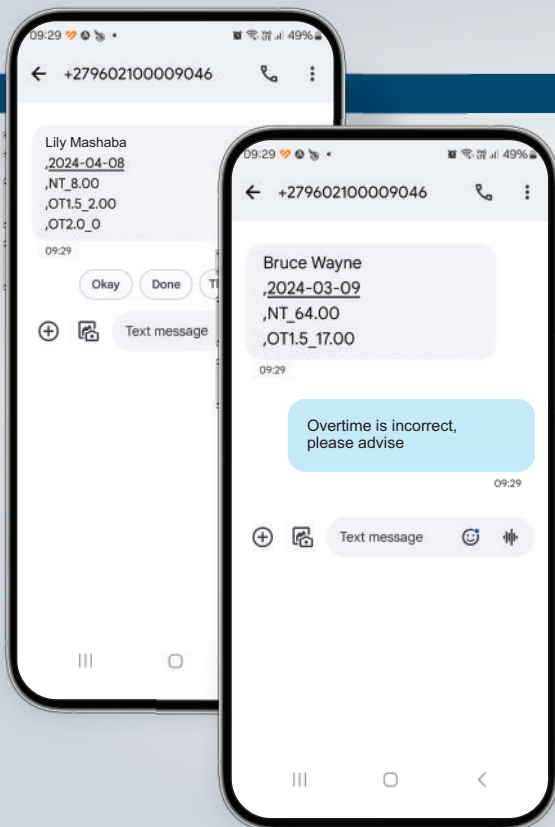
09:29 49%

+279602100009046

Lily Mashaba
,2024-04-08
,NT_8.00
,OT1.5_2.00
,OT2.0_0

09:29

Okay

Done

Th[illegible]

Text message

09:29 49%

+279602100009046

Bruce Wayne
,2024-03-09
,NT_64.00
,OT1.5_17.00

09:29

Overtime is incorrect, please advise

09:29

Text message